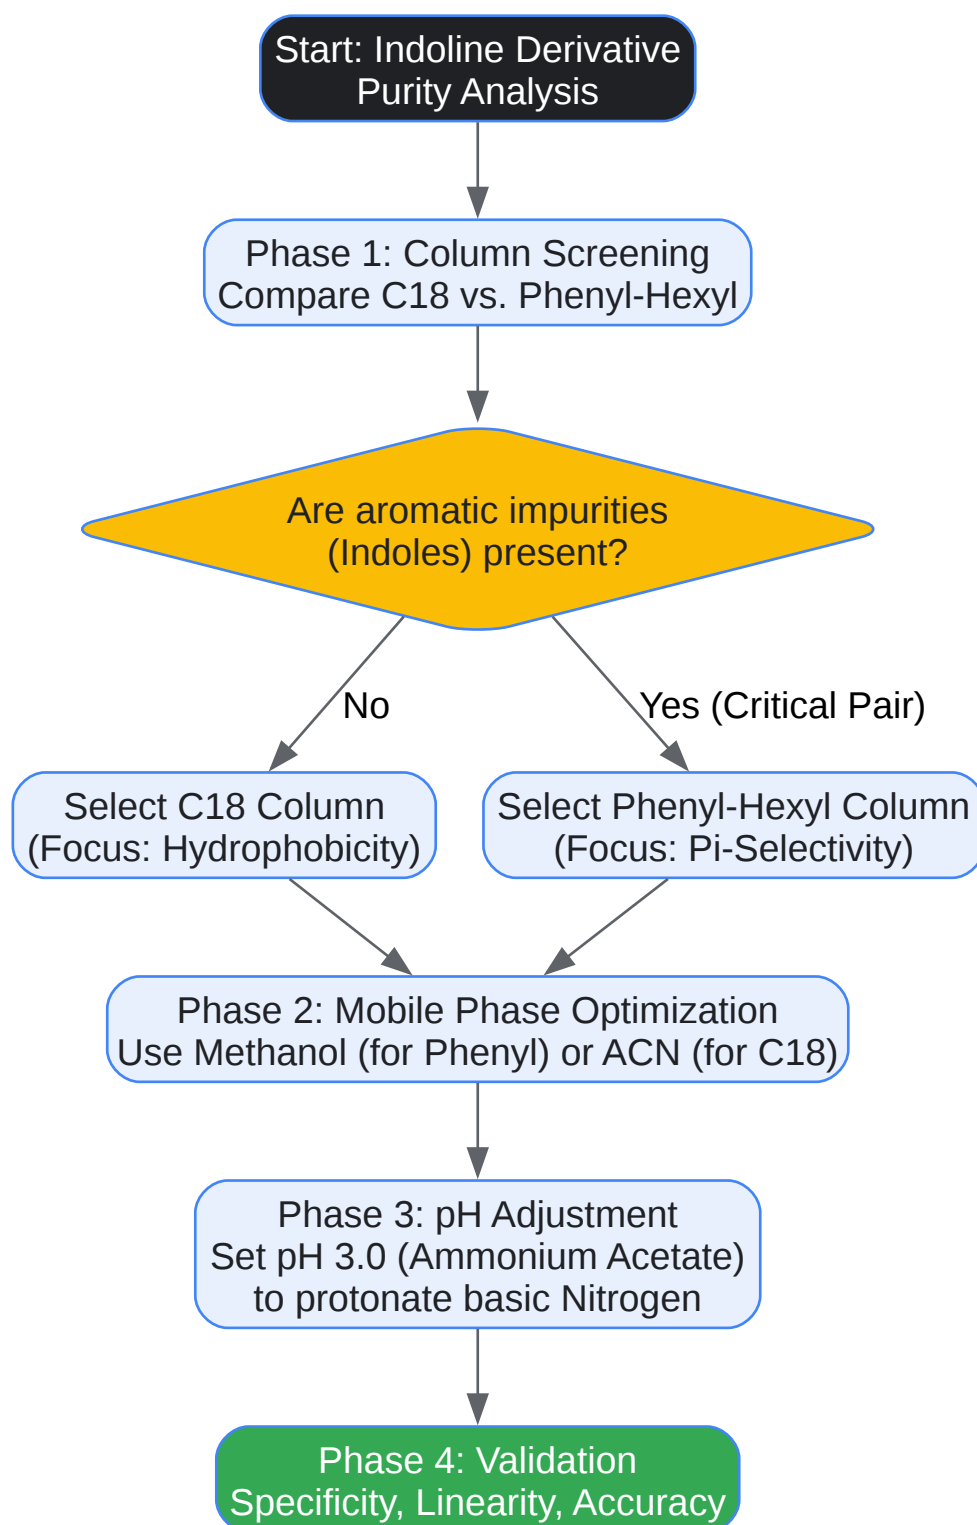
Start: Indoline Derivative Purity Analysis

Phase 1: Column Screening
Compare C18 vs. Phenyl-Hexyl

Are aromatic impurities (Indoles) present?

No

Yes (Critical Pair)

Select C18 Column
(Focus: Hydrophobicity)

Select Phenyl-Hexyl Column
(Focus: Pi-Selectivity)

Phase 2: Mobile Phase Optimization
Use Methanol (for Phenyl) or ACN (for C18)

Phase 3: pH Adjustment
Set pH 3.0 (Ammonium Acetate)
to protonate basic Nitrogen

Phase 4: Validation
Specificity, Linearity, Accuracy